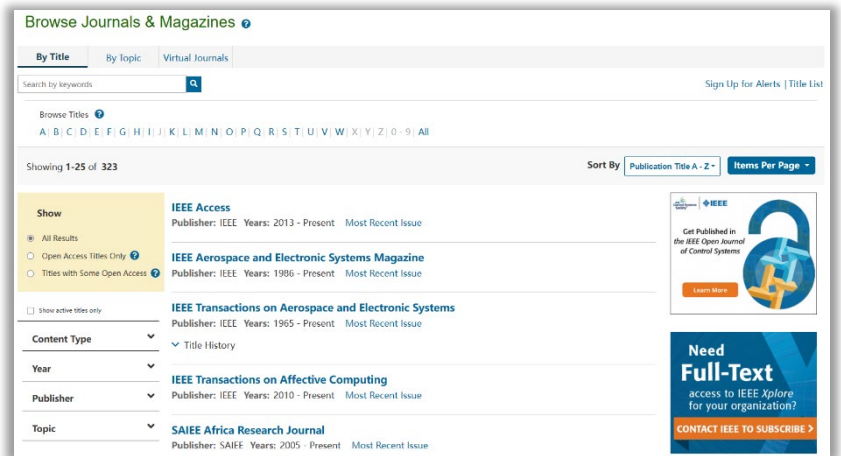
Browse Journals & Magazines

By Title | By Topic | Virtual Journals

Search by keywords

Sign Up for Alerts | Title List

Browse Titles

A | B | C | D | E | F | G | H | I | J | K | L | M | N | O | P | Q | R | S | T | U | V | W | X | Y | Z | 0 - 9 | All

Showing 1-25 of 323

Sort By Publication Title A - Z Items Per Page

Show

All Results

Open Access Titles Only

Titles with Some Open Access

Show active titles only

Content Type

Year

Publisher

Topic

IEEE Access
Publisher: IEEE Years: 2013 - Present Most Recent Issue

IEEE Aerospace and Electronic Systems Magazine
Publisher: IEEE Years: 1986 - Present Most Recent Issue

IEEE Transactions on Aerospace and Electronic Systems
Publisher: IEEE Years: 1965 - Present Most Recent Issue

Title History

IEEE Transactions on Affective Computing
Publisher: IEEE Years: 2010 - Present Most Recent Issue

SAIEE Africa Research Journal
Publisher: SAIEE Years: 2005 - Present Most Recent Issue

IEEE

Get Published in the IEEE Open Journal of Control Systems

Learn More

Need Full-Text access to IEEE Xplore for your organization?

CONTACT IEEE TO SUBSCRIBE >